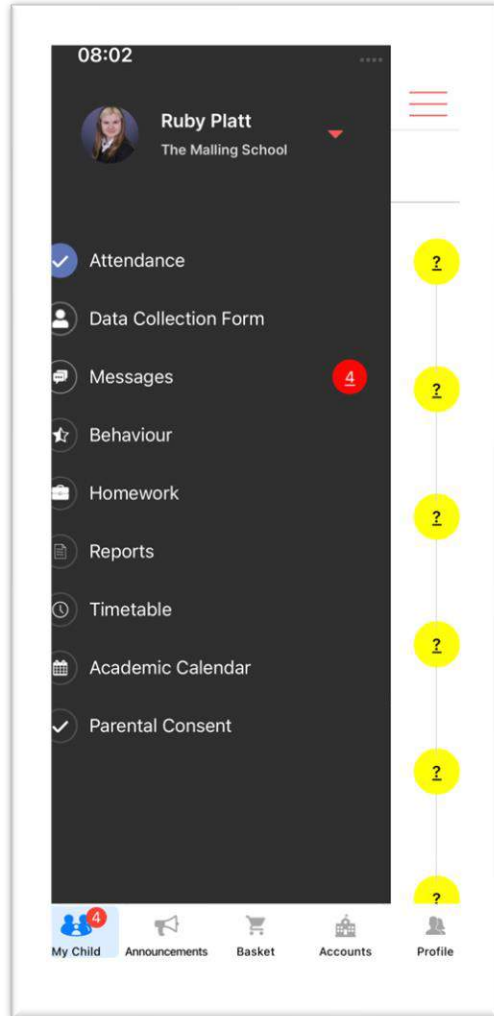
08:02

Ruby Platt
The Malling School

Attendance
Data Collection Form
Messages 4
Behaviour
Homework
Reports
Timetable
Academic Calendar
Parental Consent

?
?
?
?
?
?

4
My Child
Announcements
Basket
Accounts
Profile